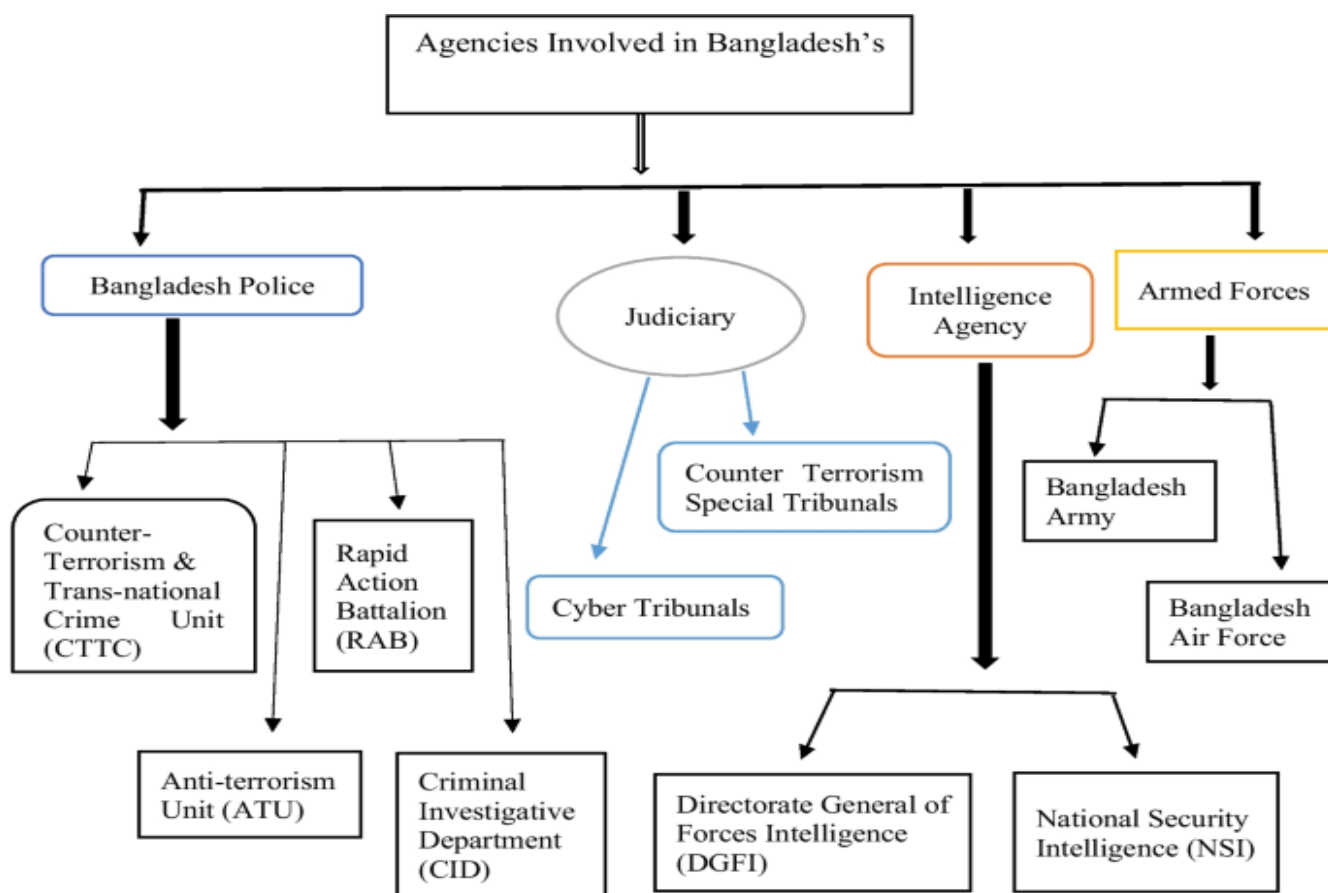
Agencies Involved in Bangladesh's

Bangladesh Police

Judiciary

Intelligence Agency

Armed Forces

Counter-Terrorism & Trans-national Crime Unit (CTTC)

Rapid Action Battalion (RAB)

Anti-terrorism Unit (ATU)

Criminal Investigative Department (CID)

Counter Terrorism Special Tribunals

Cyber Tribunals

Bangladesh Army

Bangladesh Air Force

Directorate General of Forces Intelligence (DGFI)

National Security Intelligence (NSI)